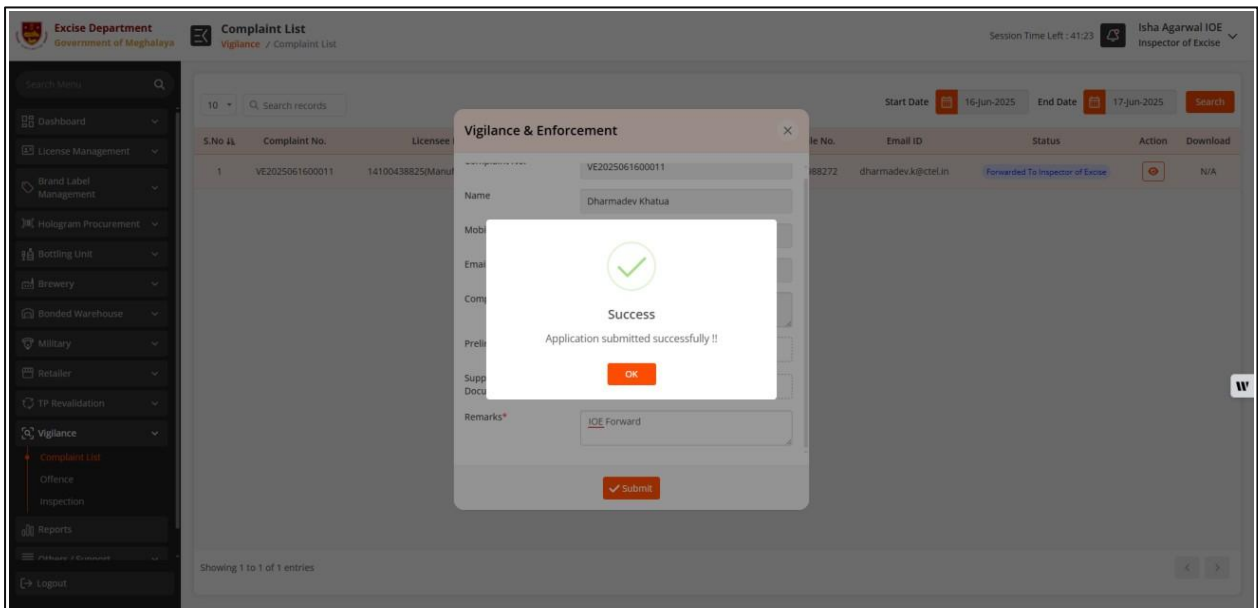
Excise Department
Government of Meghalaya

Complaint List
Vigilance / Complaint List

Session Time Left : 41:23

Isha Agarwal IOE
Inspector of Excise

Search Menu

Dashboard
License Management
Brand Label Management
Hologram Procurement
Bottling Unit
Brewery
Bonded Warehouse
Military
Retailer
TP Revalidation
Vigilance
Complaint List
Offence
Inspection
Reports
Others / Support
Logout

10
Search records

Start Date 16-Jun-2025 End Date 17-Jun-2025 Search

| S.No | Complaint No. | Licensee | le No. | Email ID | Status | Action | Download |
|---|---|---|---|---|---|---|---|
| 1 | VE2025061600011 | 14100438825(Manu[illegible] | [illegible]88272 | dharmadev.k@ctel.in | Forwarded To Inspector of Excise | | N/A |

Showing 1 to 1 of 1 entries

Vigilance & Enforcement

Complaint No.
VE2025061600011
Name
Dharmadev Khatua
Mobi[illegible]
Emai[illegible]
Comp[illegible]
Preli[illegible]
Supp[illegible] Docu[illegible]
Remarks*
IOE Forward

Submit

Success
Application submitted successfully !!
OK